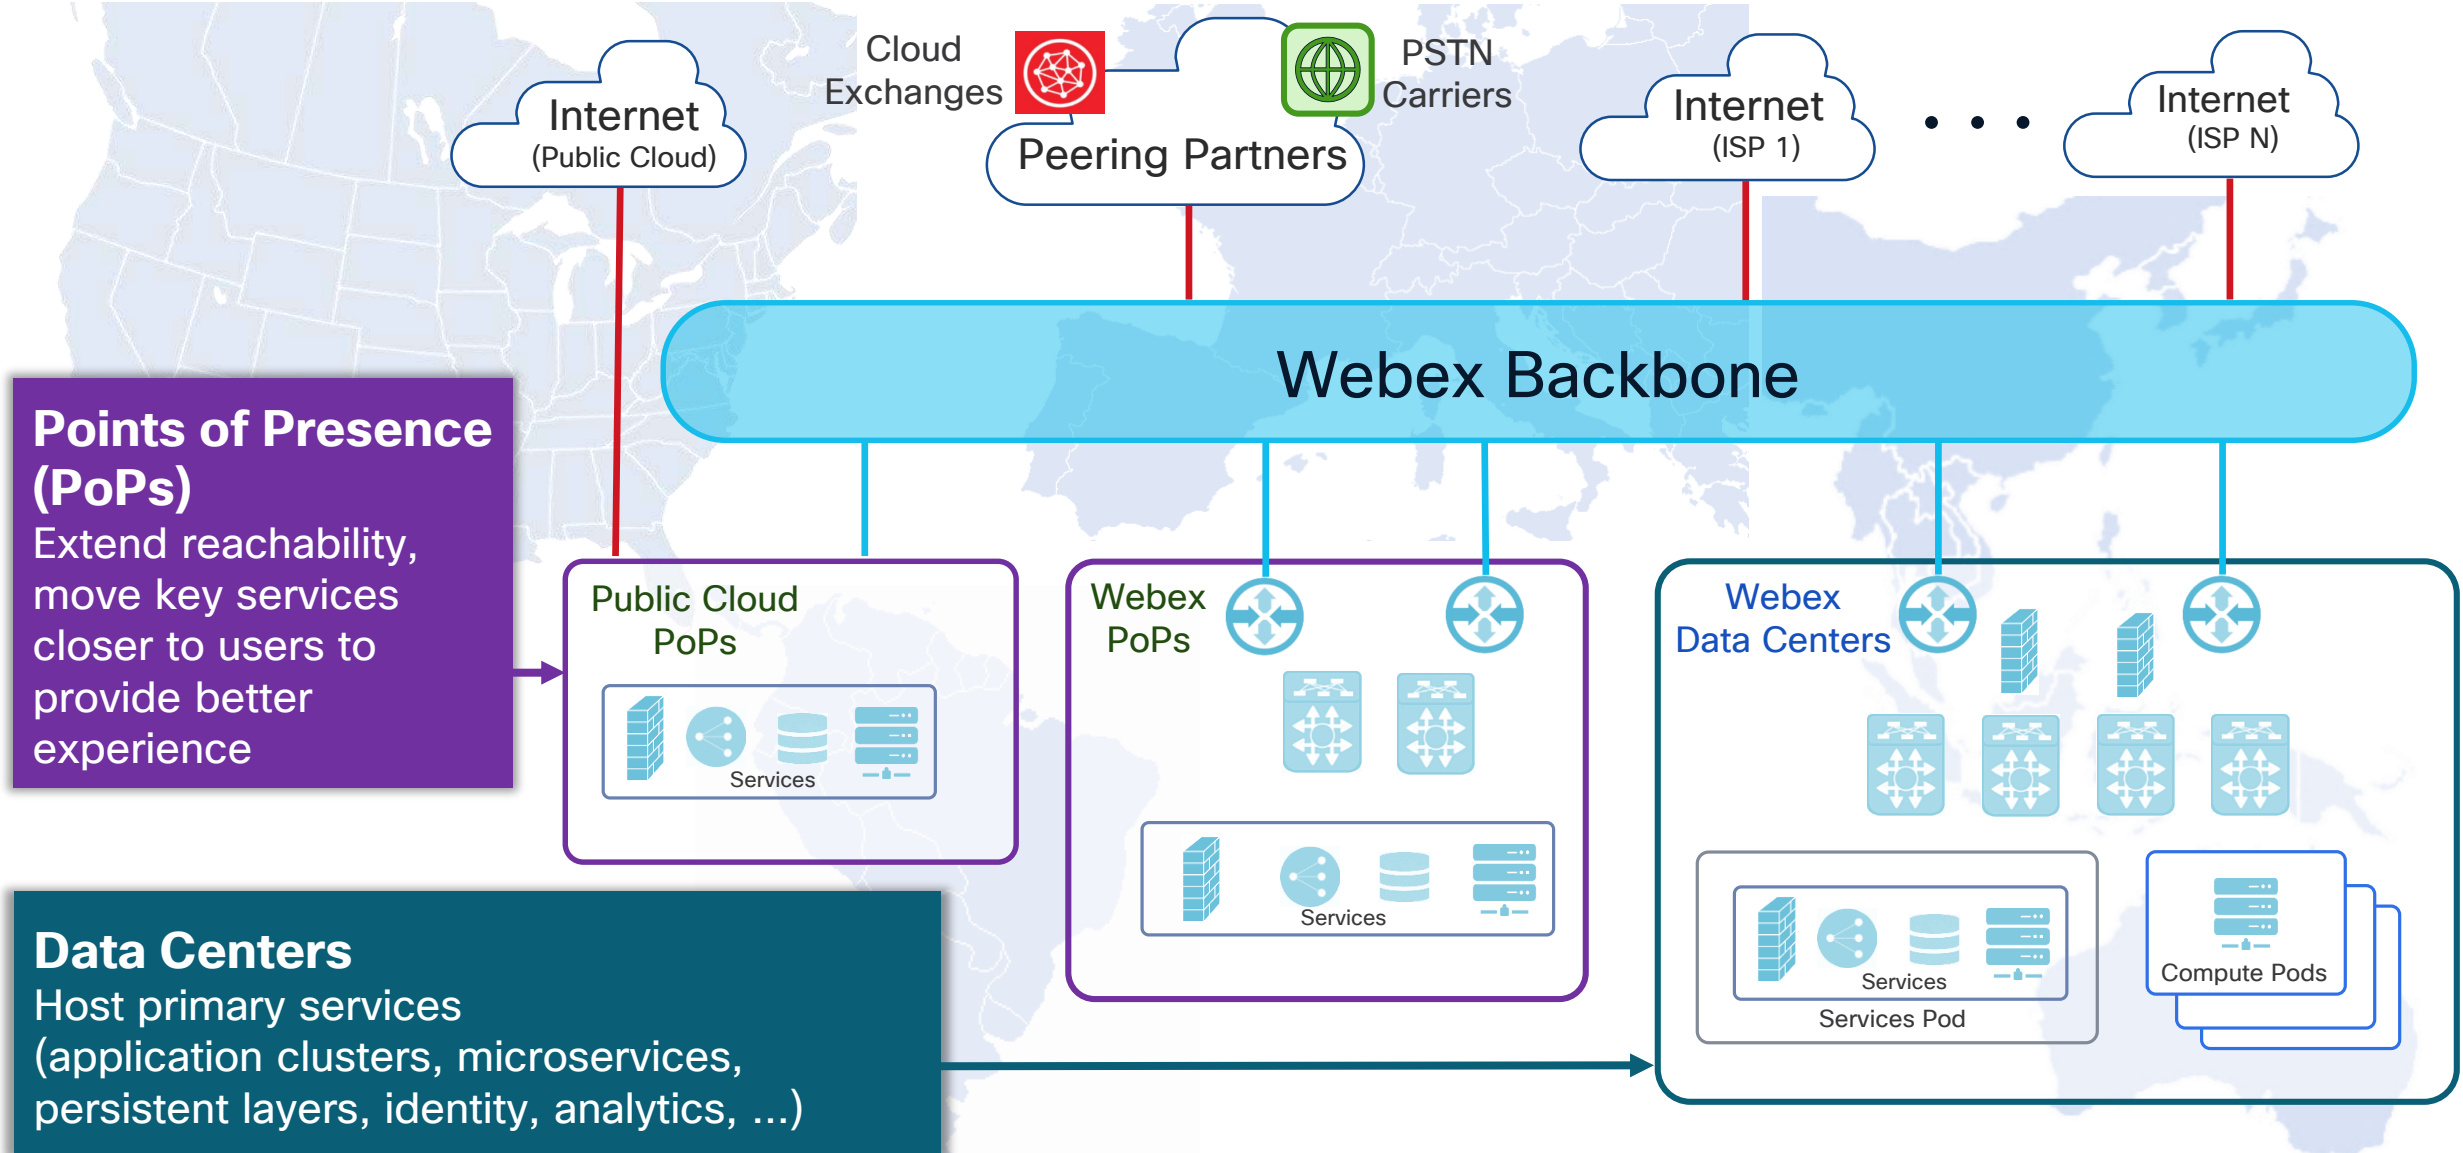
Internet
(Public Cloud)

Cloud
Exchanges

Peering Partners

PSTN
Carriers

Internet
(ISP 1)

• • •

Internet
(ISP N)

Webex Backbone

Points of Presence (PoPs)
Extend reachability, move key services closer to users to provide better experience

Public Cloud
PoPs

Services

Webex
PoPs

Services

Webex
Data Centers

Services

Services Pod

Compute Pods

Data Centers
Host primary services (application clusters, microservices, persistent layers, identity, analytics, ...)